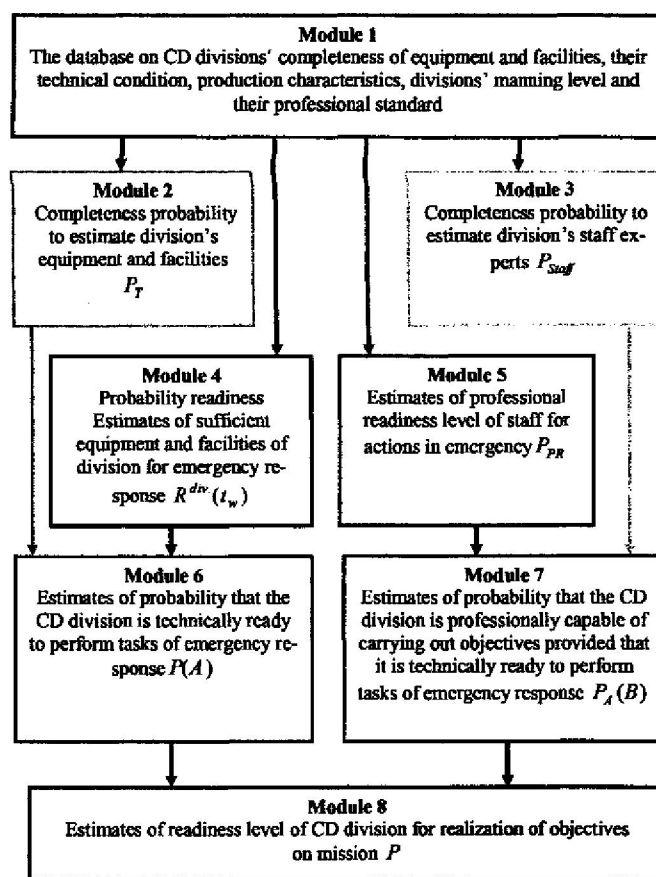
Module 1
The database on CD divisions' completeness of equipment and facilities, their technical condition, production characteristics, divisions' manning level and their professional standard

Module 2
Completeness probability to estimate division's equipment and facilities
$P_T$

Module 3
Completeness probability to estimate division's staff experts $P_{Staff}$

Module 4
Probability readiness Estimates of sufficient equipment and facilities of division for emergency response $R^{div}(t_w)$

Module 5
Estimates of professional readiness level of staff for actions in emergency $P_{PR}$

Module 6
Estimates of probability that the CD division is technically ready to perform tasks of emergency response $P(A)$

Module 7
Estimates of probability that the CD division is professionally capable of carrying out objectives provided that it is technically ready to perform tasks of emergency response $P_A(B)$

Module 8
Estimates of readiness level of CD division for realization of objectives on mission $P$